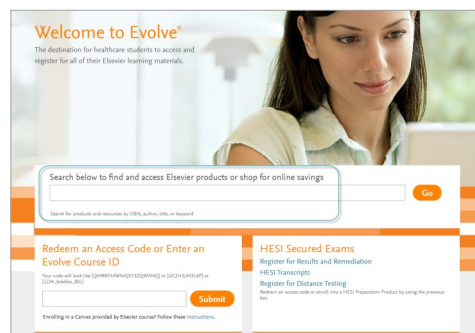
Welcome to Evolve®

The destination for healthcare students to access and register for all of their Elsevier learning materials.

Search below to find and access Elsevier products or shop for online savings

Go

Search for products and resources by ISBN, author, title, or keyword

Redeem an Access Code or Enter an Evolve Course ID

Your code will look like [QHRRATHWYMJXY3ZQRMNQ] or [UC2HYQMXLdP] or [1234_lebaldes_001]

Submit

Enrolling in a Canvas provided by Elsevier course? Follow these instructions.

HESI Secured Exams

Register for Results and Remediation

HESI Transcripts

Register for Distance Testing

Redeem an access code or enroll into a HESI Preparation Product by using the previous box